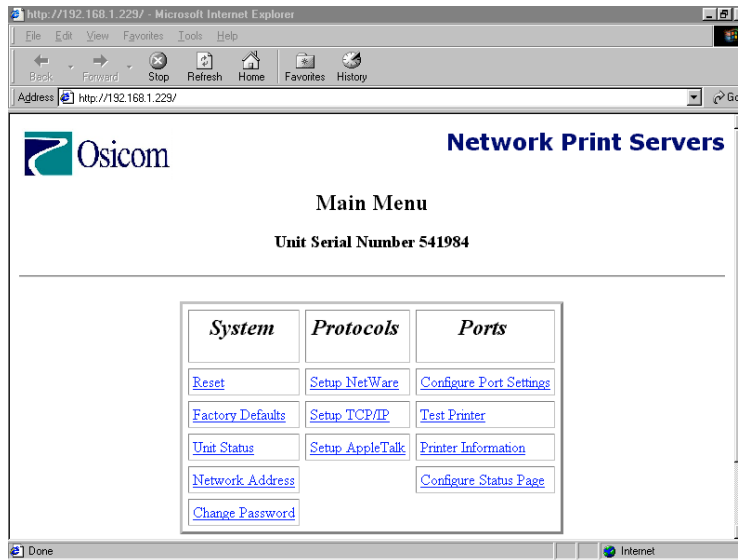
http://192.168.1.229/ - Microsoft Internet Explorer

File Edit View Favorites Tools Help

Back Forward Stop Refresh Home Favorites History

Address http://192.168.1.229/

Go

Osicom

Network Print Servers

Main Menu

Unit Serial Number 541984

| System | Protocols | Ports |
|---|---|---|
| Reset | Setup NetWare | Configure Port Settings |
| Factory Defaults | Setup TCP/IP | Test Printer |
| Unit Status | Setup AppleTalk | Printer Information |
| Network Address | | Configure Status Page |
| Change Password | | |

Done

Internet